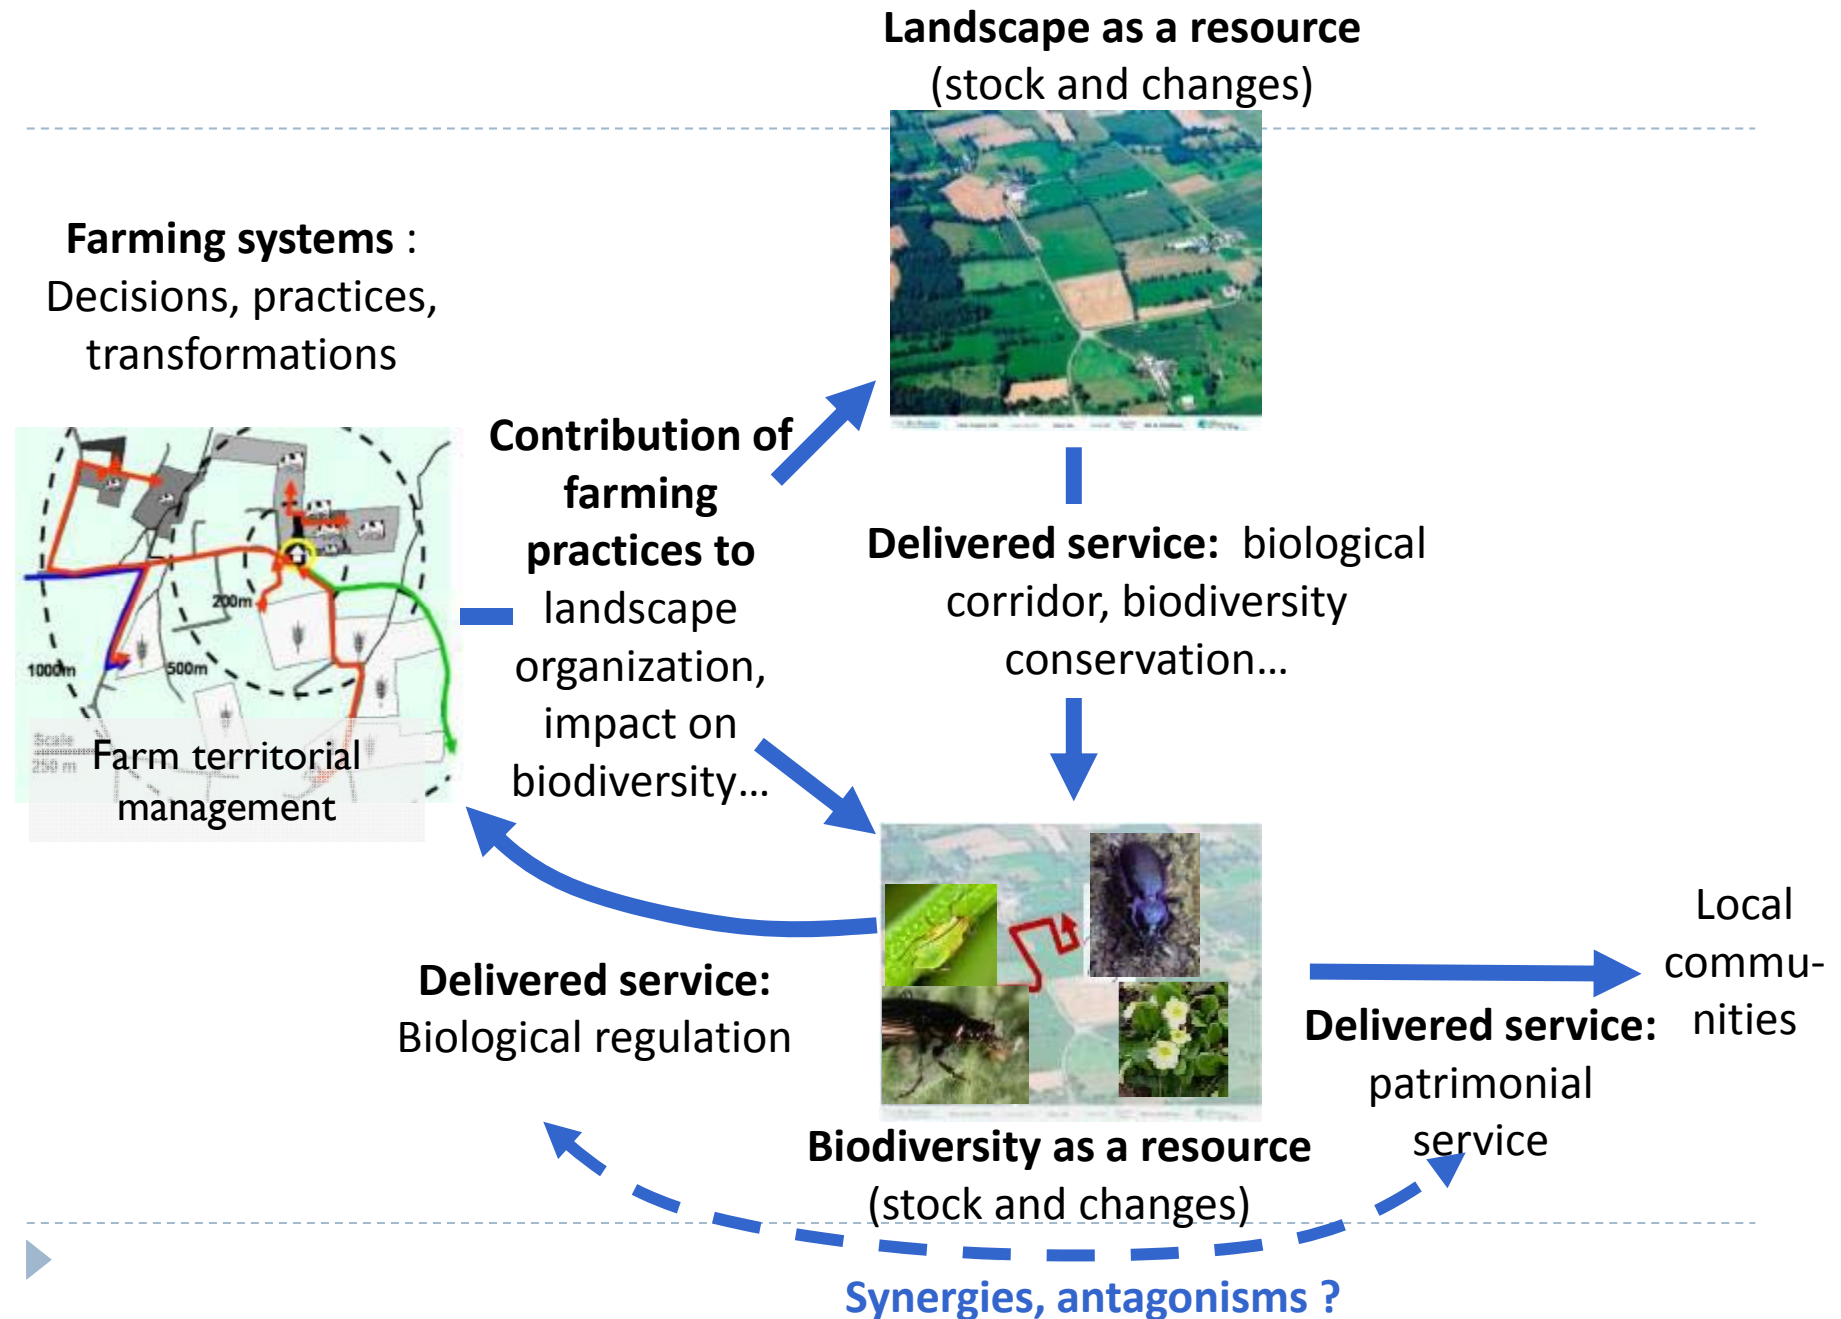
Landscape as a resource
(stock and changes)

Farming systems :
Decisions, practices, transformations

200m
1000m
500m
Scale
250 m
Farm territorial management

Contribution of farming practices to landscape organization, impact on biodiversity...

Delivered service: biological corridor, biodiversity conservation...

Local commu-nities

Delivered service:
Biological regulation

Delivered service:
patrimonial service

Biodiversity as a resource
(stock and changes)

Synergies, antagonisms ?